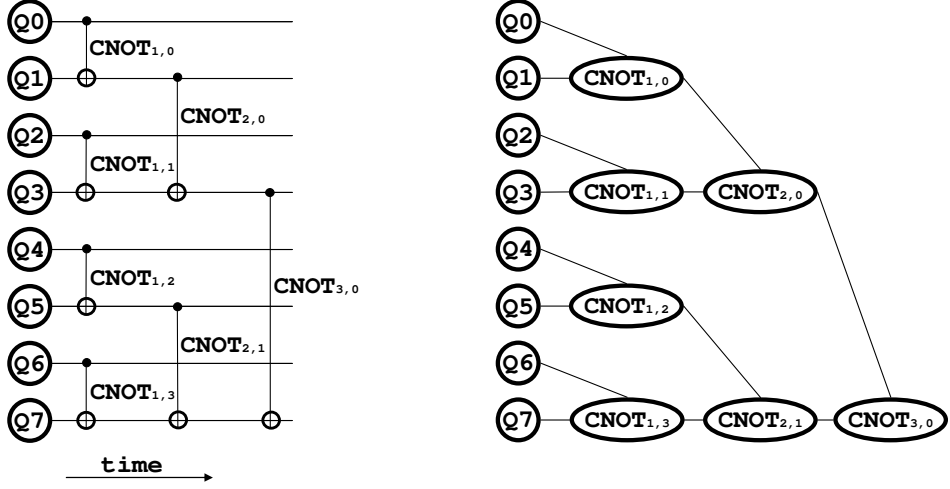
Q0
$CNOT_{1,0}$
Q1
$CNOT_{2,0}$
Q2
$CNOT_{1,1}$
Q3
Q4
$CNOT_{1,2}$
$CNOT_{3,0}$
Q5
$CNOT_{2,1}$
Q6
$CNOT_{1,3}$
Q7
time

Q0
Q1
$CNOT_{1,0}$
Q2
Q3
$CNOT_{1,1}$
$CNOT_{2,0}$
Q4
Q5
$CNOT_{1,2}$
Q6
Q7
$CNOT_{1,3}$
$CNOT_{2,1}$
$CNOT_{3,0}$